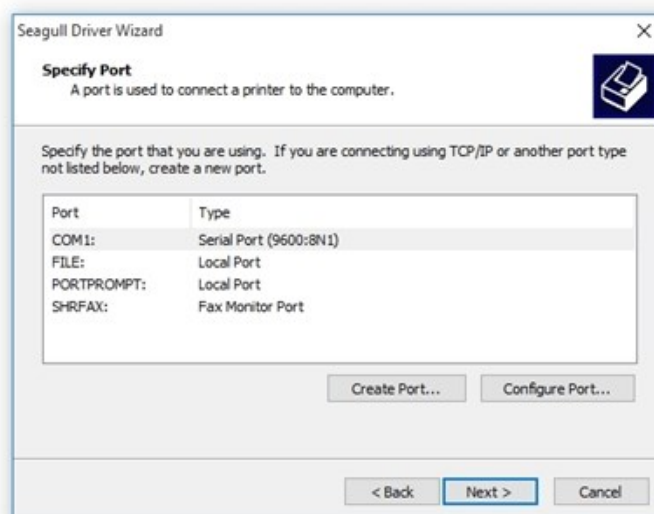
Seagull Driver Wizard

×

Specify Port

A port is used to connect a printer to the computer.

Specify the port that you are using. If you are connecting using TCP/IP or another port type not listed below, create a new port.

| Port | Type |
|---|---|
| COM1: | Serial Port (9600:8N1) |
| FILE: | Local Port |
| PORTPROMPT: | Local Port |
| SHRFAX: | Fax Monitor Port |

Create Port...

Configure Port...

< Back

Next >

Cancel